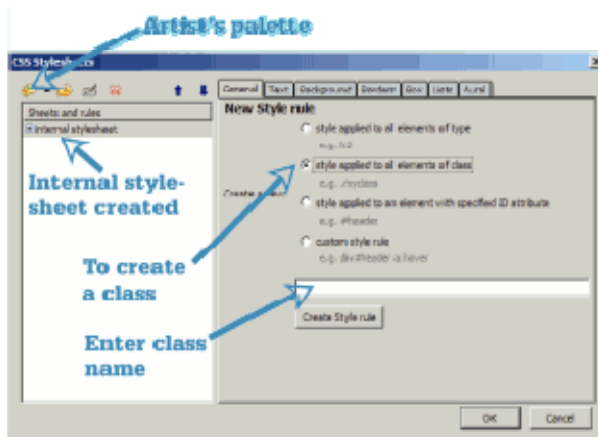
Artist's palette

CSS Stylesheets

Sheets and rules

internal stylesheet

Internal style-sheet created

General | Text | Background | Borders | Box | Lists | Aural

New Style rule

Create a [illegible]

style applied to all elements of type
e.g. h2

style applied to all elements of class
e.g. .myclass

style applied to an element with specified ID attribute
e.g. #header

custom style rule
e.g. div#header a:hover

To create a class

Enter class name

Create Style rule

OK

Cancel